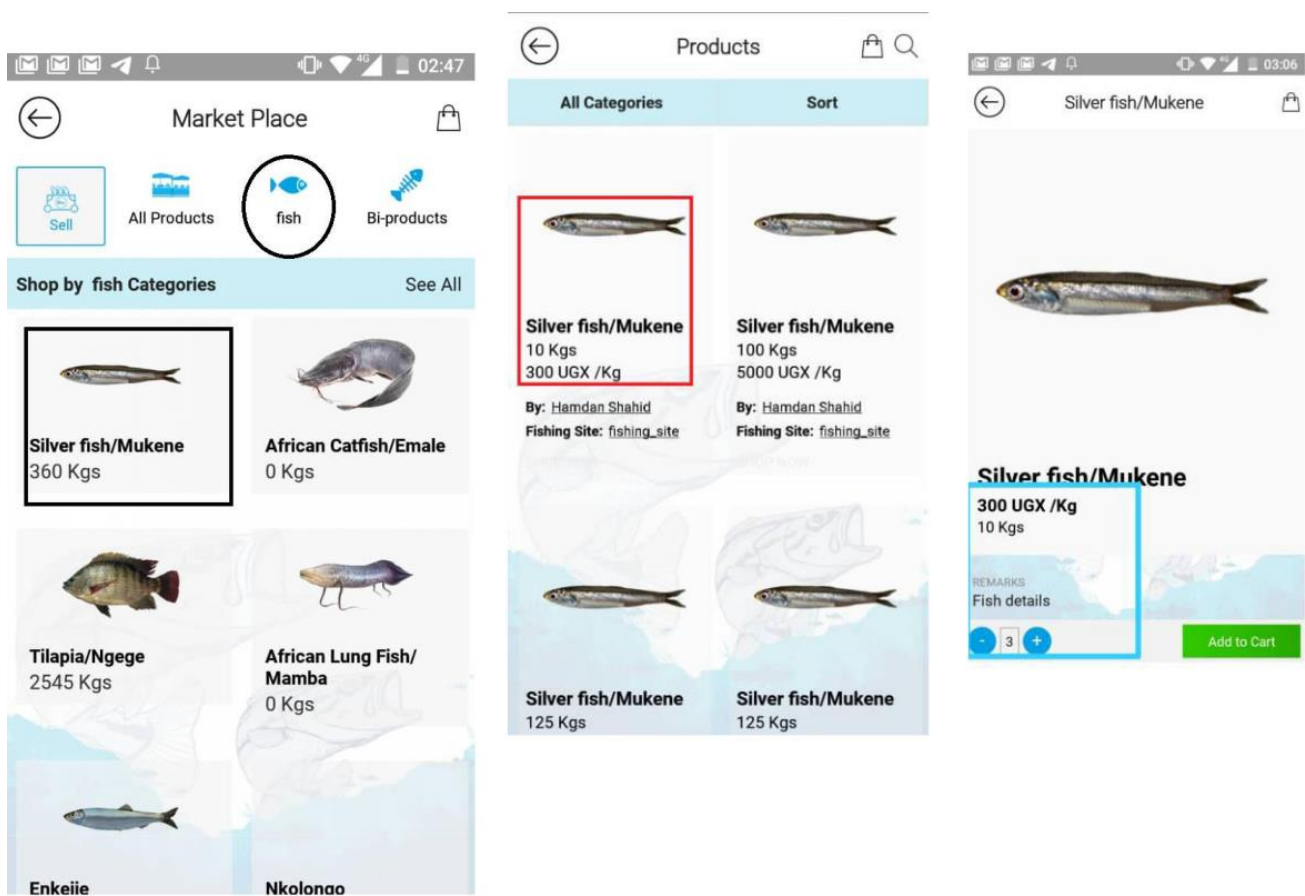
02:47

Market Place

Sell

All Products

fish

Bi-products

Shop by fish Categories

See All

Silver fish/Mukene
360 Kgs

African Catfish/Emale
0 Kgs

Tilapia/Ngege
2545 Kgs

African Lung Fish/ Mamba
0 Kgs

Enkejje

Nkolongo

Products

All Categories

Sort

Silver fish/Mukene
10 Kgs
300 UGX /Kg

By: Hamdan Shahid
Fishing Site: fishing_site

Silver fish/Mukene
100 Kgs
5000 UGX /Kg

By: Hamdan Shahid
Fishing Site: fishing_site

Silver fish/Mukene
125 Kgs

Silver fish/Mukene
125 Kgs

03:06

Silver fish/Mukene

Silver fish/Mukene

300 UGX /Kg
10 Kgs

REMARKS
Fish details

-
3
+

Add to Cart